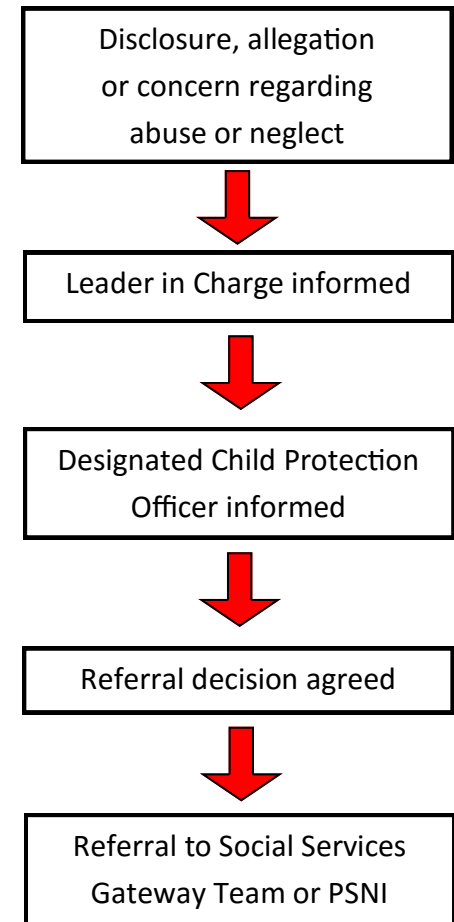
Disclosure, allegation or concern regarding abuse or neglect

Leader in Charge informed

Designated Child Protection Officer informed

Referral decision agreed

Referral to Social Services Gateway Team or PSNI